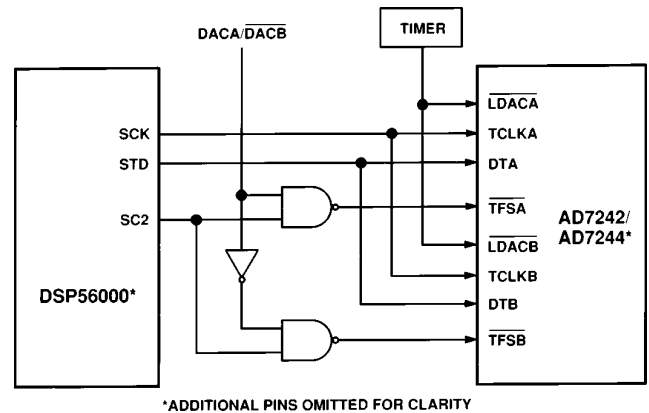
DACA/$\overline{\text{DACB}}$

TIMER

SCK

STD

SC2

DSP56000*

$\overline{\text{LDACA}}$

TCLKA

DTA

$\overline{\text{TFSA}}$

$\overline{\text{LDACB}}$

TCLKB

DTB

$\overline{\text{TFSB}}$

AD7242/ AD7244*

*ADDITIONAL PINS OMITTED FOR CLARITY